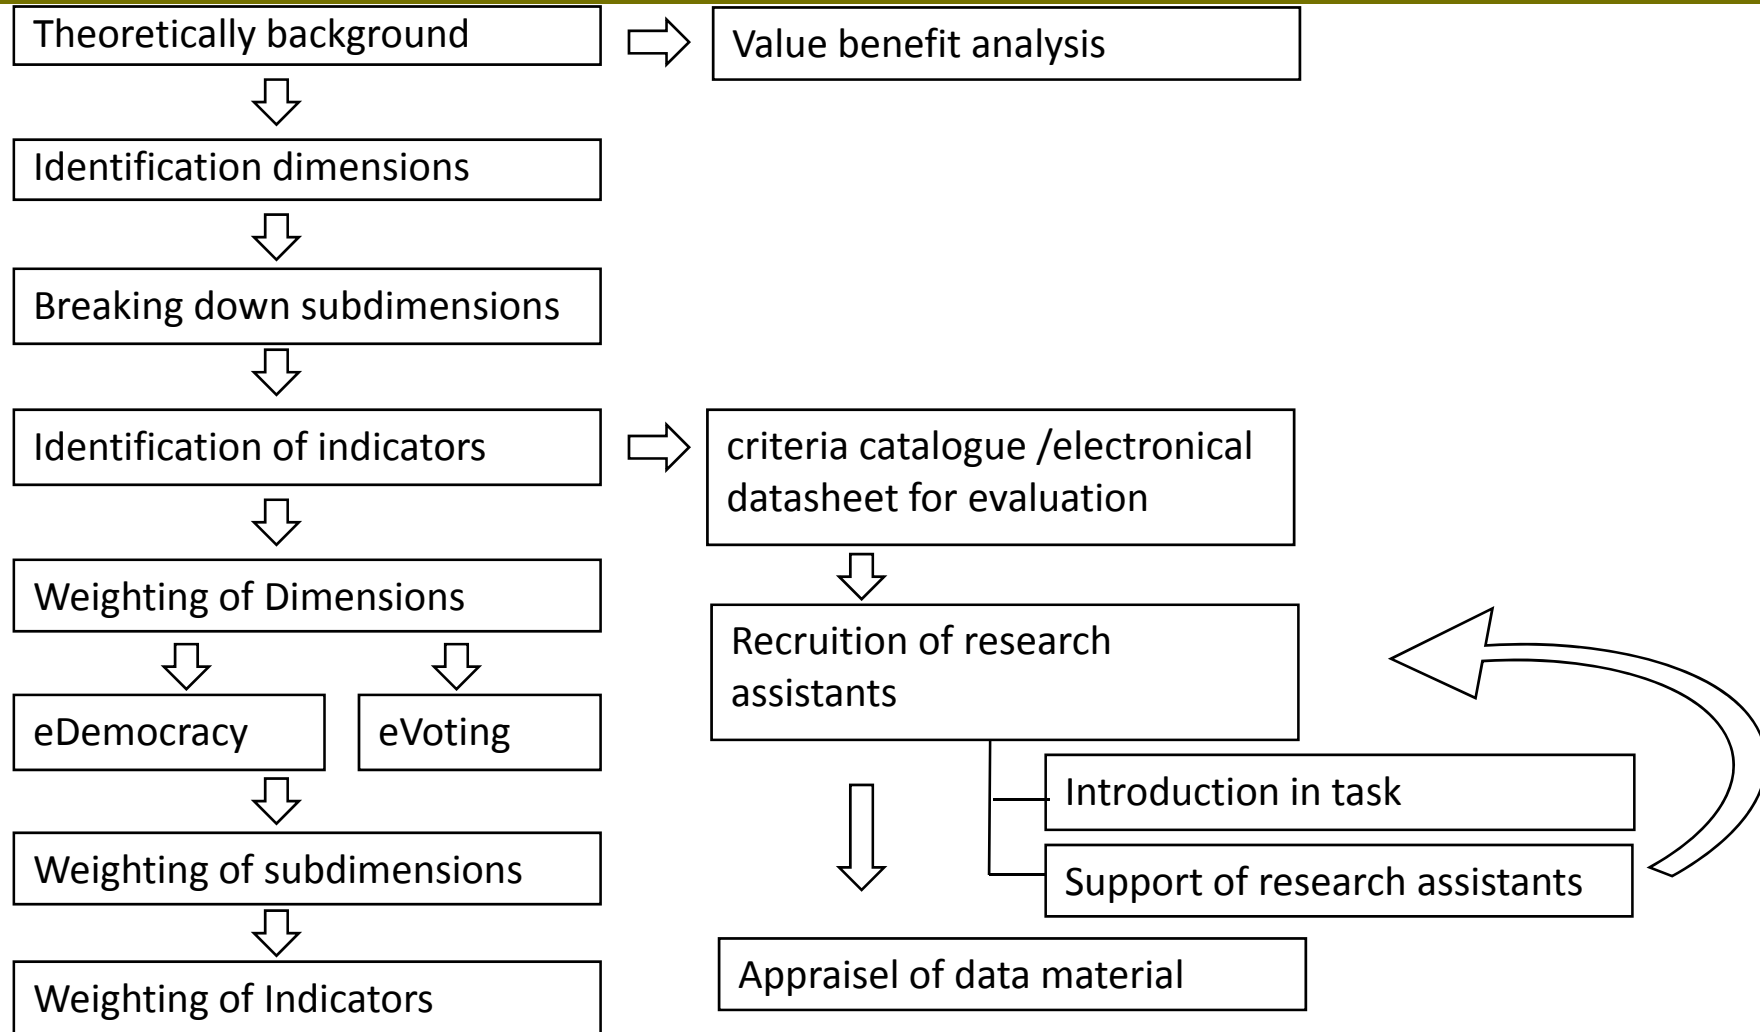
Theoretically background

Value benefit analysis

Identification dimensions

Breaking down subdimensions

Identification of indicators

criteria catalogue /electronical datasheet for evaluation

Weighting of Dimensions

Recruition of research assistants

eDemocracy

eVoting

Introduction in task

Weighting of subdimensions

Support of research assistants

Weighting of Indicators

Appraisel of data material